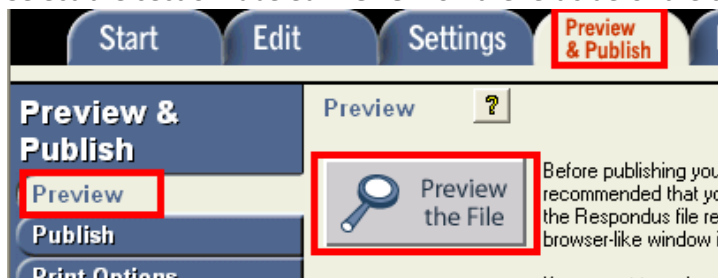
Start
Edit
Settings
Preview & Publish

Preview & Publish
Preview
Publish
Print Options

Preview
?

Preview the File

Before publishing you
recommended that yo
the Respondus file re
browser-like window i